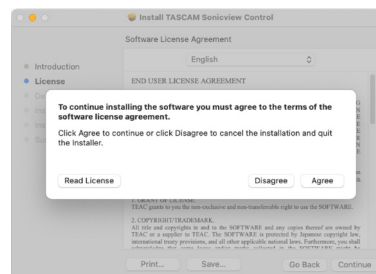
Install TASCAM Sonicview Control

Software License Agreement

Introduction
License

English

END USER LICENSE AGREEMENT

To continue installing the software you must agree to the terms of the software license agreement.

Click Agree to continue or click Disagree to cancel the installation and quit the Installer.

Read License

Disagree

Agree

1. GRANT OF LICENSE
TEAC grants to you the non-exclusive and non-transferable right to use the SOFTWARE.

2. COPYRIGHT/TRADEMARK
All title and copyrights in and to the SOFTWARE and any copies thereof are owned by TEAC or a supplier to TEAC. The SOFTWARE is protected by Japanese copyright law, international treaty provisions, and all other applicable national laws. Furthermore, you shall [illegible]

Print...

Save...

Go Back

Continue